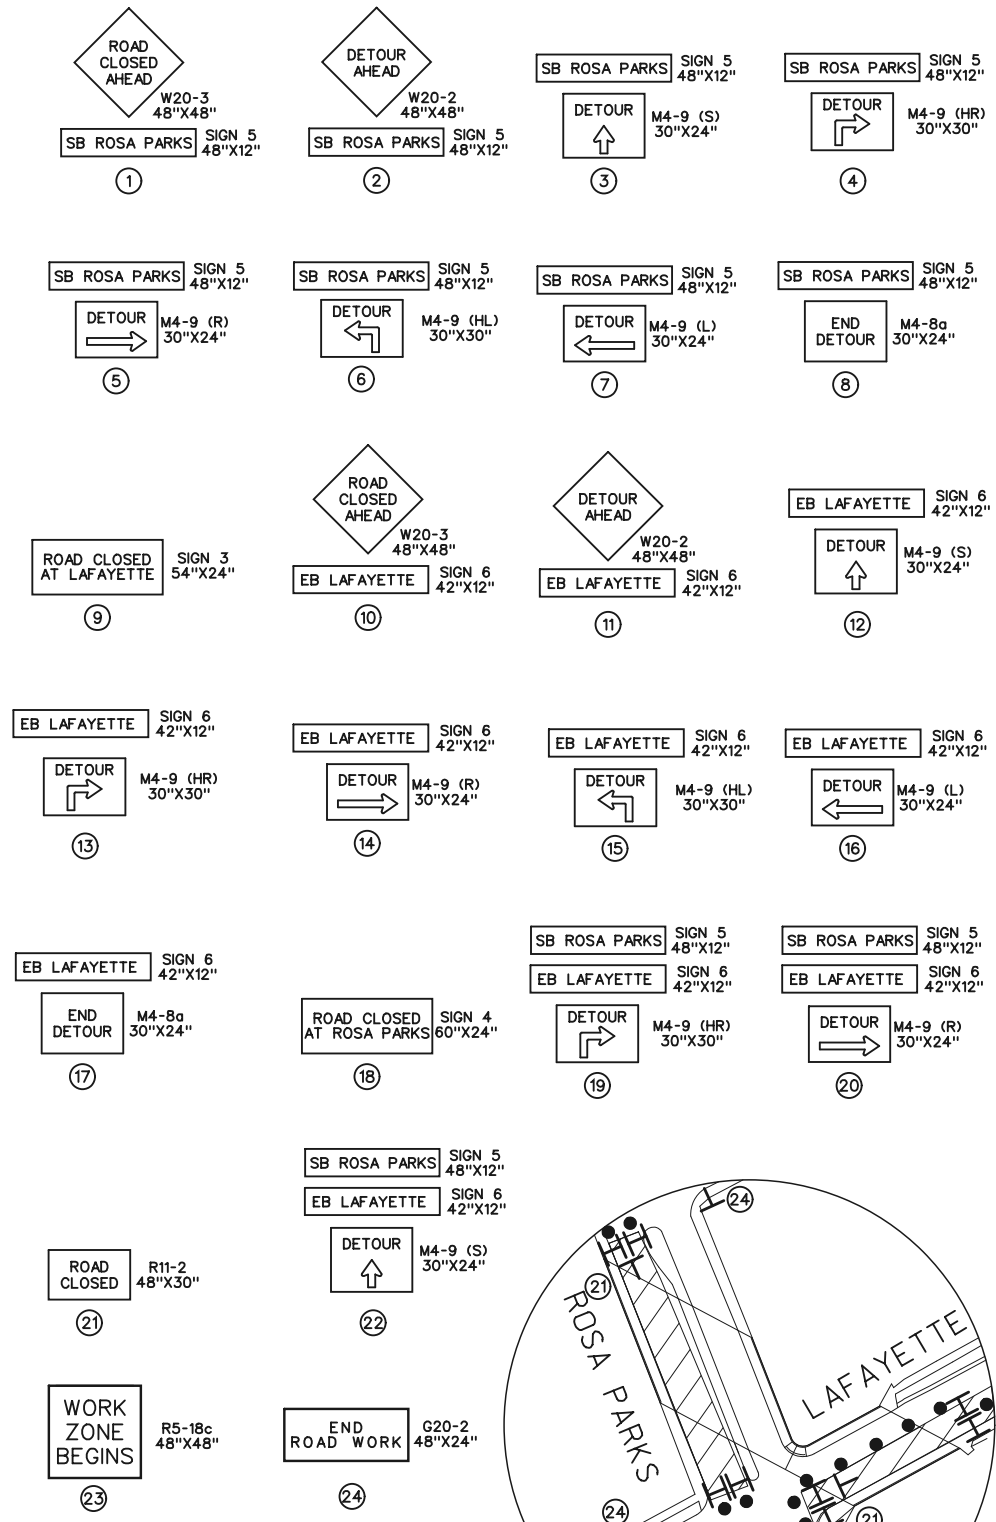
ROAD CLOSED AHEAD
W20-3
48"X48"
SB ROSA PARKS
SIGN 5
48"X12"
1

DETOUR AHEAD
W20-2
48"X48"
SB ROSA PARKS
SIGN 5
48"X12"
2

SB ROSA PARKS
SIGN 5
48"X12"
DETOUR
M4-9 (S)
30"X24"
3

SB ROSA PARKS
SIGN 5
48"X12"
DETOUR
M4-9 (HR)
30"X30"
4

SB ROSA PARKS
SIGN 5
48"X12"
DETOUR
M4-9 (R)
30"X24"
5

SB ROSA PARKS
SIGN 5
48"X12"
DETOUR
M4-9 (HL)
30"X30"
6

SB ROSA PARKS
SIGN 5
48"X12"
DETOUR
M4-9 (L)
30"X24"
7

SB ROSA PARKS
SIGN 5
48"X12"
END DETOUR
M4-8a
30"X24"
8

ROAD CLOSED AT LAFAYETTE
SIGN 3
54"X24"
9

ROAD CLOSED AHEAD
W20-3
48"X48"
EB LAFAYETTE
SIGN 6
42"X12"
10

DETOUR AHEAD
W20-2
48"X48"
EB LAFAYETTE
SIGN 6
42"X12"
11

EB LAFAYETTE
SIGN 6
42"X12"
DETOUR
M4-9 (S)
30"X24"
12

EB LAFAYETTE
SIGN 6
42"X12"
DETOUR
M4-9 (HR)
30"X30"
13

EB LAFAYETTE
SIGN 6
42"X12"
DETOUR
M4-9 (R)
30"X24"
14

EB LAFAYETTE
SIGN 6
42"X12"
DETOUR
M4-9 (HL)
30"X30"
15

EB LAFAYETTE
SIGN 6
42"X12"
DETOUR
M4-9 (L)
30"X24"
16

EB LAFAYETTE
SIGN 6
42"X12"
END DETOUR
M4-8a
30"X24"
17

ROAD CLOSED AT ROSA PARKS
SIGN 4
60"X24"
18

SB ROSA PARKS
SIGN 5
48"X12"
EB LAFAYETTE
SIGN 6
42"X12"
DETOUR
M4-9 (HR)
30"X30"
19

SB ROSA PARKS
SIGN 5
48"X12"
EB LAFAYETTE
SIGN 6
42"X12"
DETOUR
M4-9 (R)
30"X24"
20

SB ROSA PARKS
SIGN 5
48"X12"
EB LAFAYETTE
SIGN 6
42"X12"
DETOUR
M4-9 (S)
30"X24"
22

ROAD CLOSED
R11-2
48"X30"
21

WORK ZONE BEGINS
R5-18c
48"X48"
23

END ROAD WORK
G20-2
48"X24"
24

24
21
ROSA PARKS
LAFAYETTE
24
21